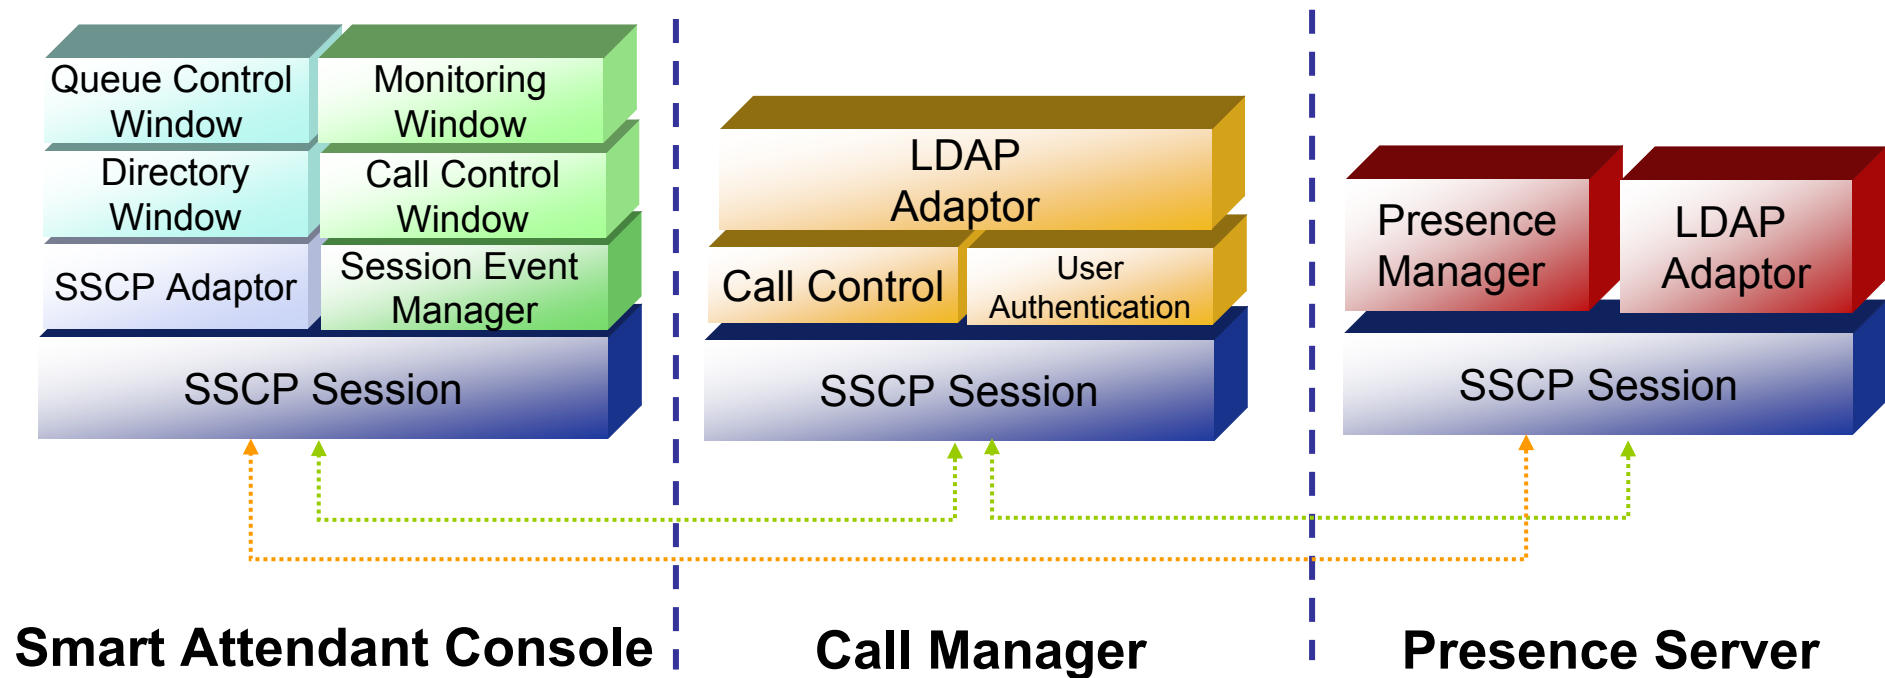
Queue Control Window

Monitoring Window

Directory Window

Call Control Window

SSCP Adaptor

Session Event Manager

SSCP Session

LDAP Adaptor

Call Control

User Authentication

SSCP Session

Presence Manager

LDAP Adaptor

SSCP Session

Smart Attendant Console

Call Manager

Presence Server